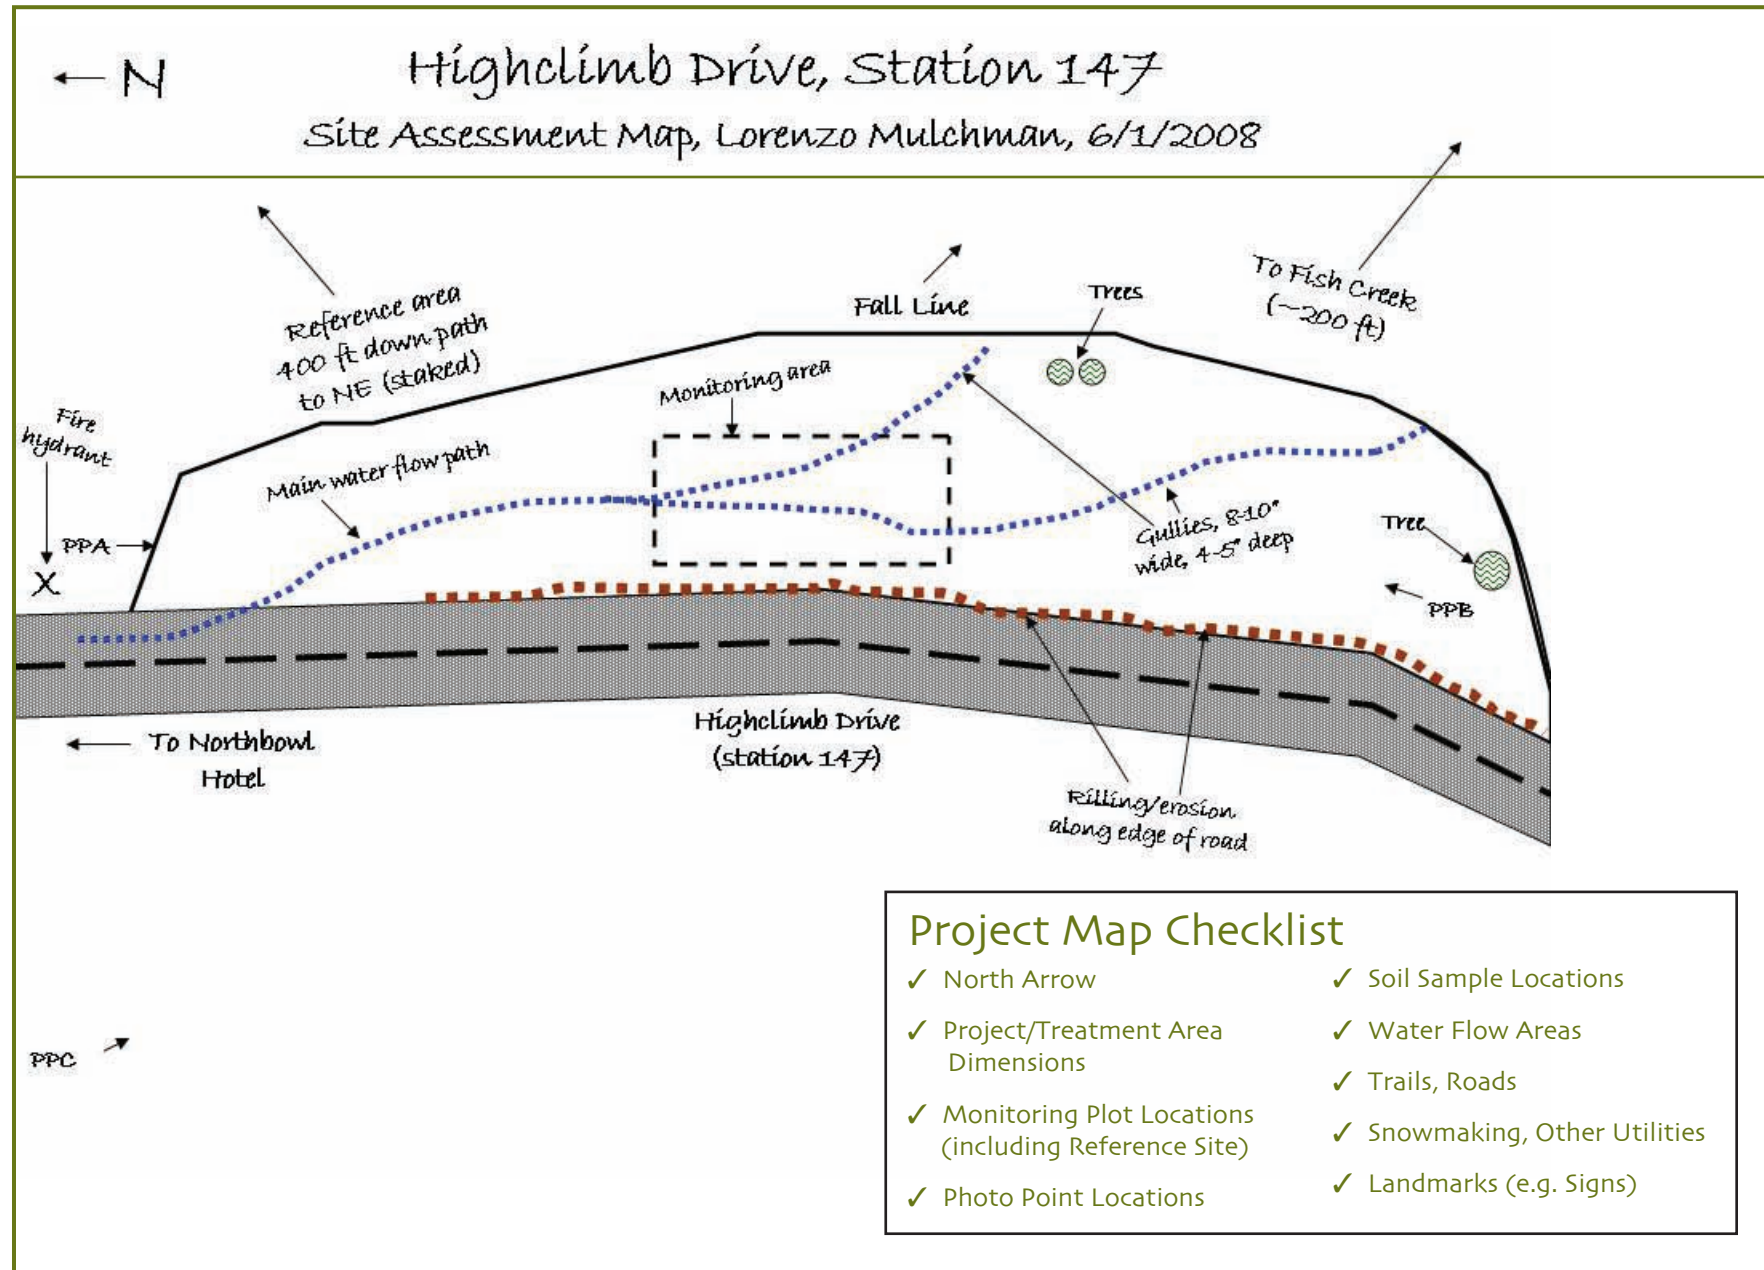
← N

Highclimb Drive, Station 147

Site Assessment Map, Lorenzo Mulchman, 6/1/2008

Reference area 400 ft down path to NE (staked)

Fall Line

Trees

To Fish Creek (~200 ft)

Fire hydrant

Monitoring area

Main water flow path

PPA

X

Gullies, 8-10" wide, 4-5" deep

Tree

PPB

Highclimb Drive (station 147)

To Northbowl Hotel

Rilling/erosion along edge of road

PPC

Project Map Checklist

✓ North Arrow

✓ Project/Treatment Area Dimensions

✓ Monitoring Plot Locations (including Reference Site)

✓ Photo Point Locations

✓ Soil Sample Locations

✓ Water Flow Areas

✓ Trails, Roads

✓ Snowmaking, Other Utilities

✓ Landmarks (e.g. Signs)